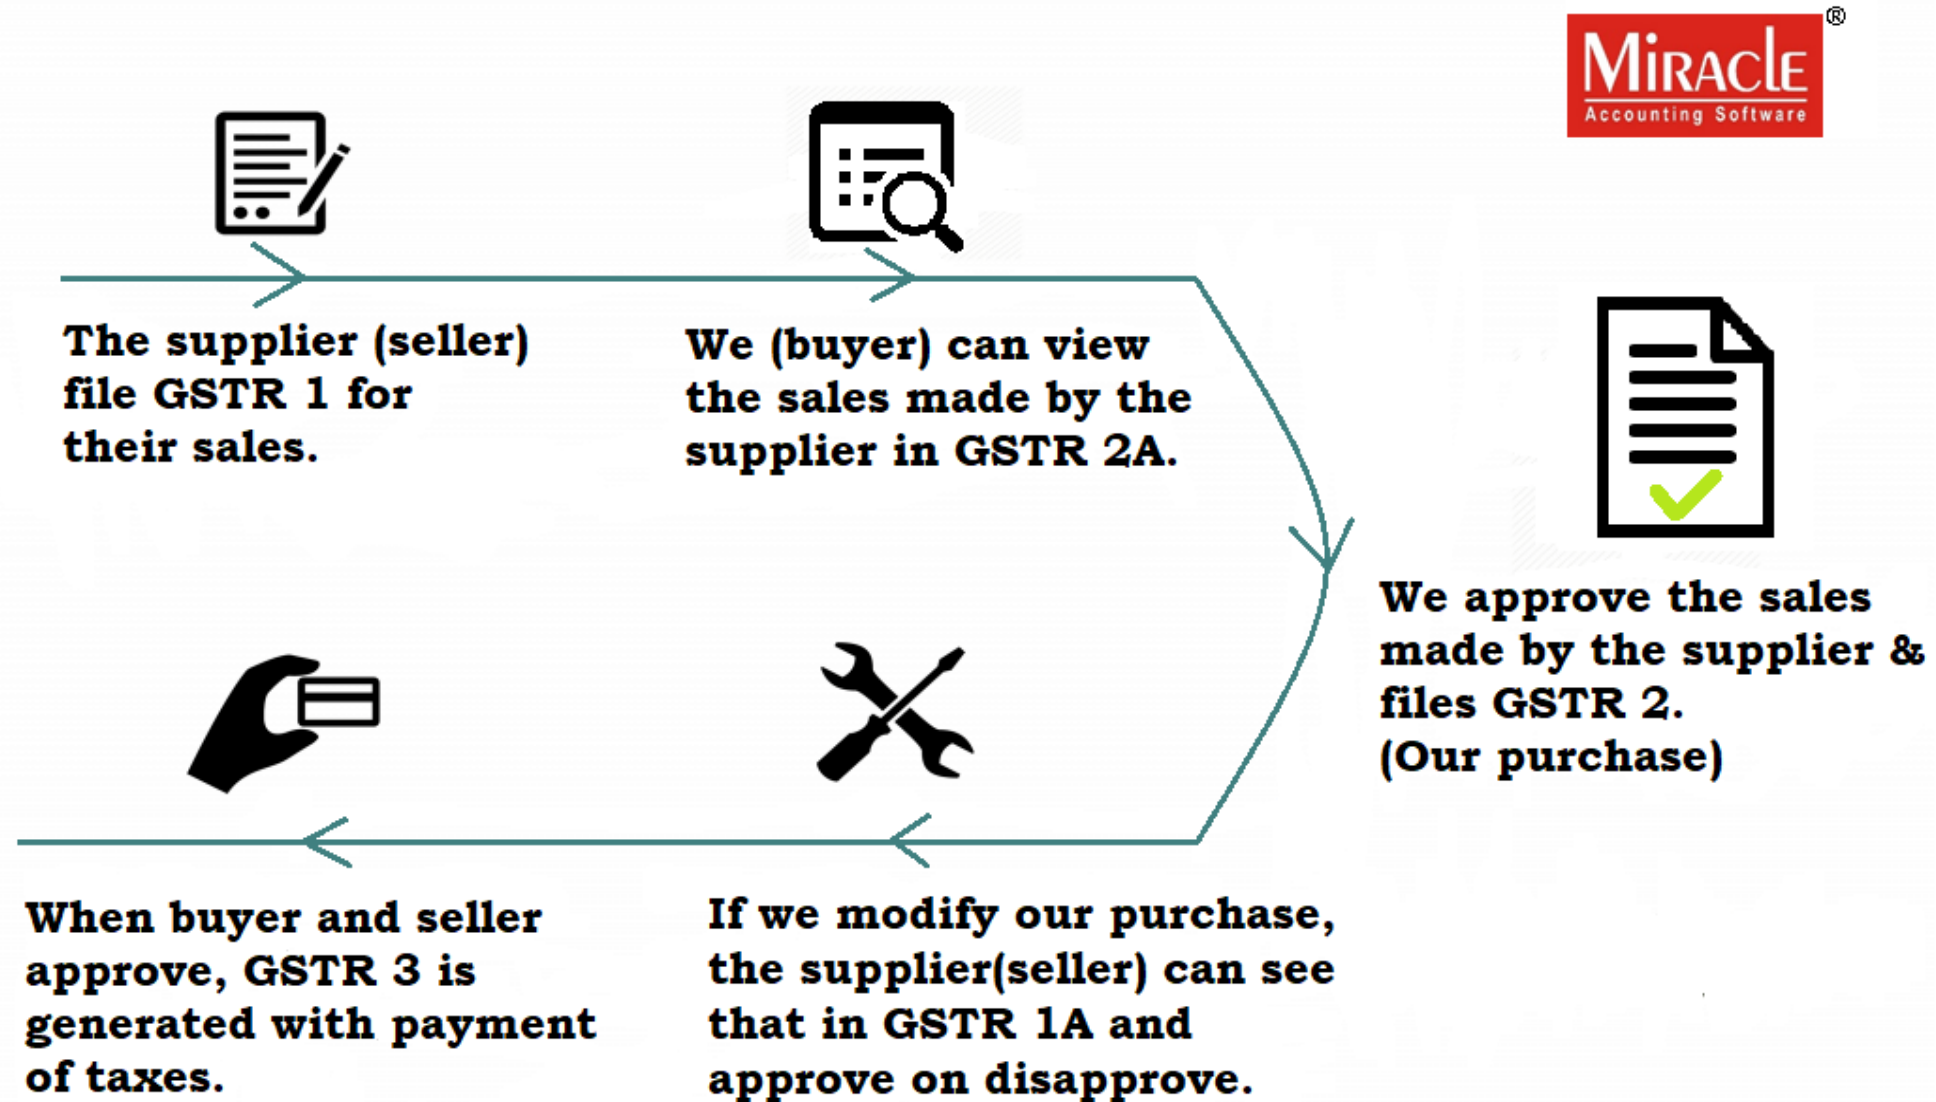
MIRACLE®
Accounting Software

The supplier (seller) file GSTR 1 for their sales.

We (buyer) can view the sales made by the supplier in GSTR 2A.

We approve the sales made by the supplier & files GSTR 2. (Our purchase)

When buyer and seller approve, GSTR 3 is generated with payment of taxes.

If we modify our purchase, the supplier(seller) can see that in GSTR 1A and approve on disapprove.